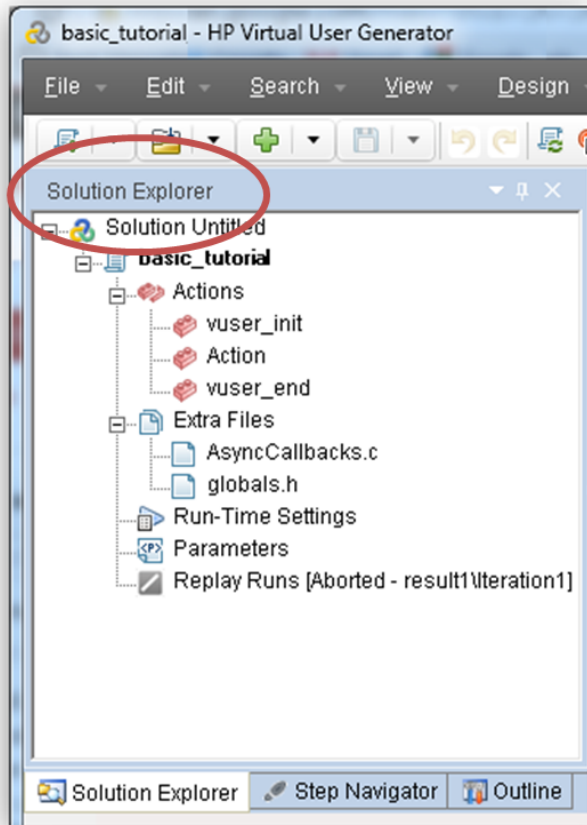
basic_tutorial - HP Virtual User Generator

File Edit Search View Design

Solution Explorer

Solution Untitled
basic_tutorial
Actions
vuser_init
Action
vuser_end
Extra Files
AsyncCallbacks.c
globals.h
Run-Time Settings
Parameters
Replay Runs [Aborted - result1\Iteration1]

Solution Explorer Step Navigator Outline